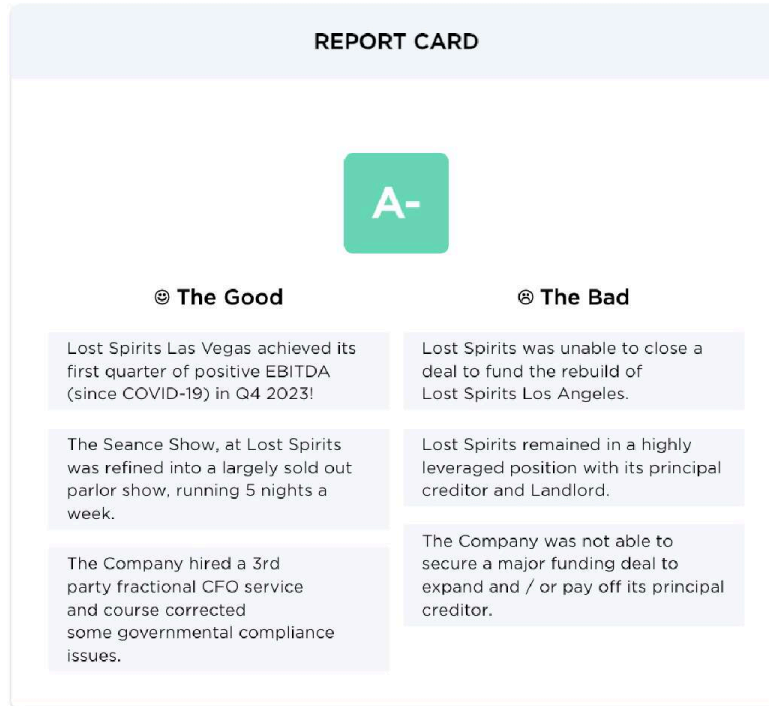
REPORT CARD

A-

☺ The Good

Lost Spirits Las Vegas achieved its first quarter of positive EBITDA (since COVID-19) in Q4 2023!

The Seance Show, at Lost Spirits was refined into a largely sold out parlor show, running 5 nights a week.

The Company hired a 3rd party fractional CFO service and course corrected some governmental compliance issues.

☹ The Bad

Lost Spirits was unable to close a deal to fund the rebuild of Lost Spirits Los Angeles.

Lost Spirits remained in a highly leveraged position with its principal creditor and Landlord.

The Company was not able to secure a major funding deal to expand and / or pay off its principal creditor.